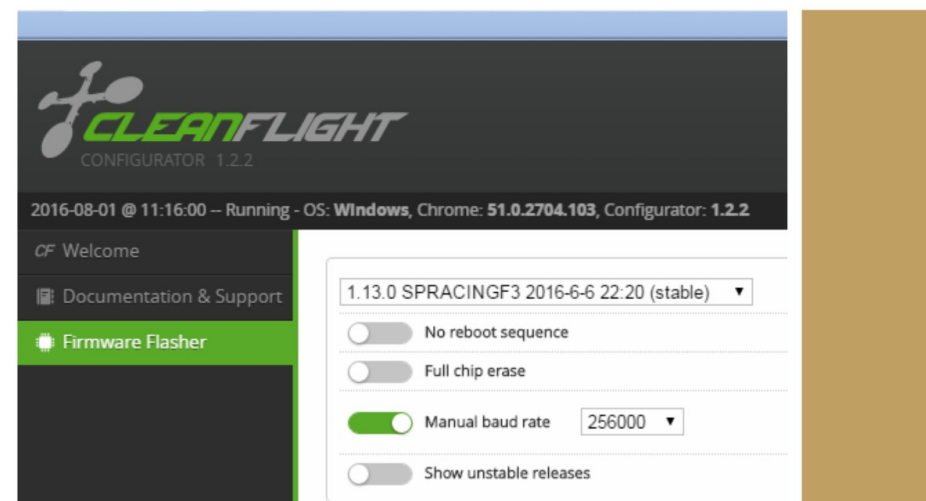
CLEANFLIGHT
CONFIGURATOR 1.2.2

2016-08-01 @ 11:16:00 -- Running - OS: **Windows**, Chrome: **51.0.2704.103**, Configurator: **1.2.2**

CF Welcome

Documentation & Support

Firmware Flasher

1.13.0 SPRACINGF3 2016-6-6 22:20 (stable) ▼

No reboot sequence

Full chip erase

Manual baud rate 256000 ▼

Show unstable releases